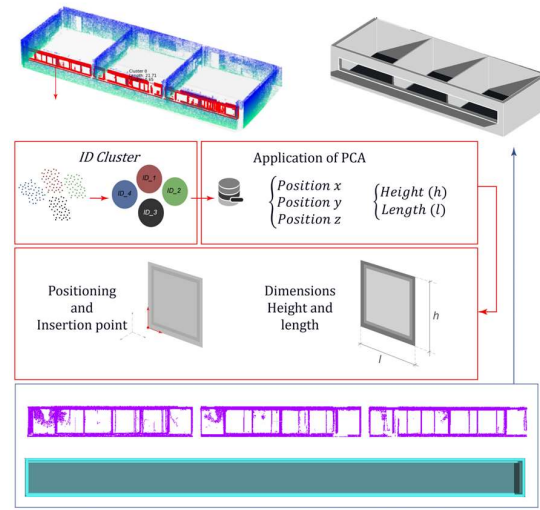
Cluster 6

ID Cluster

ID_1

ID_2

ID_4

ID_3

Application of PCA

$\begin{cases} Position\ x \\ Position\ y \\ Position\ z \end{cases}$

$\begin{cases} Height\ (h) \\ Length\ (l) \end{cases}$

Positioning and Insertion point

Dimensions Height and length

h

l